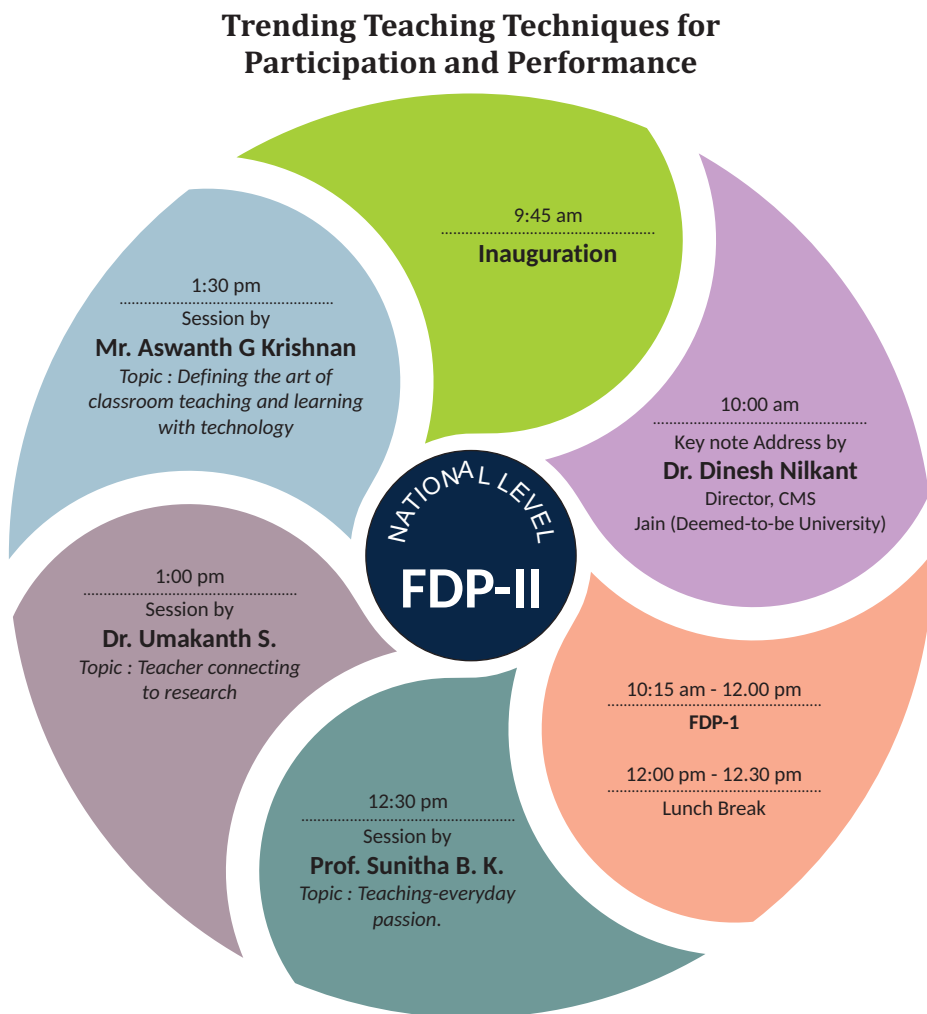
Trending Teaching Techniques for Participation and Performance

9:45 am
Inauguration

10:00 am
Key note Address by
Dr. Dinesh Nilkant
Director, CMS
Jain (Deemed-to-be University)

10:15 am - 12.00 pm
FDP-1

12:00 pm - 12.30 pm
Lunch Break

12:30 pm
Session by
Prof. Sunitha B. K.
Topic : Teaching-everyday passion.

1:00 pm
Session by
Dr. Umakanth S.
Topic : Teacher connecting to research

1:30 pm
Session by
Mr. Aswanth G Krishnan
Topic : Defining the art of classroom teaching and learning with technology

NATIONAL LEVEL
FDP-II